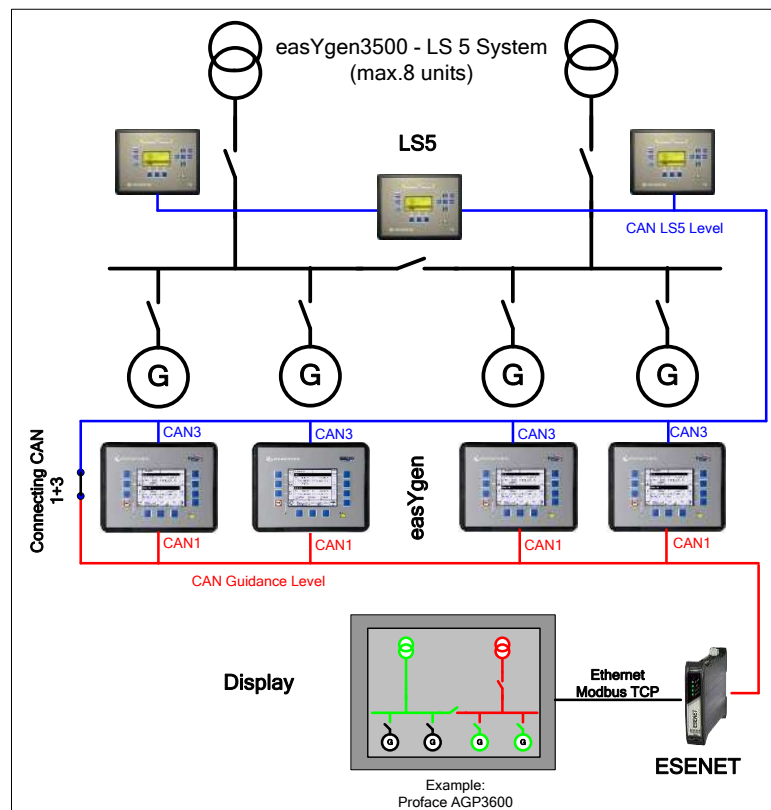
easYgen3500 - LS 5 System
(max.8 units)

LS5

CAN LS5 Level

G G G G

CAN3 CAN3 CAN3 CAN3

Connecting CAN 1+3

easYgen

CAN1 CAN1 CAN1 CAN1

CAN Guidance Level

Display

Ethernet
Modbus TCP

ESENET

Example:
Proface AGP3600